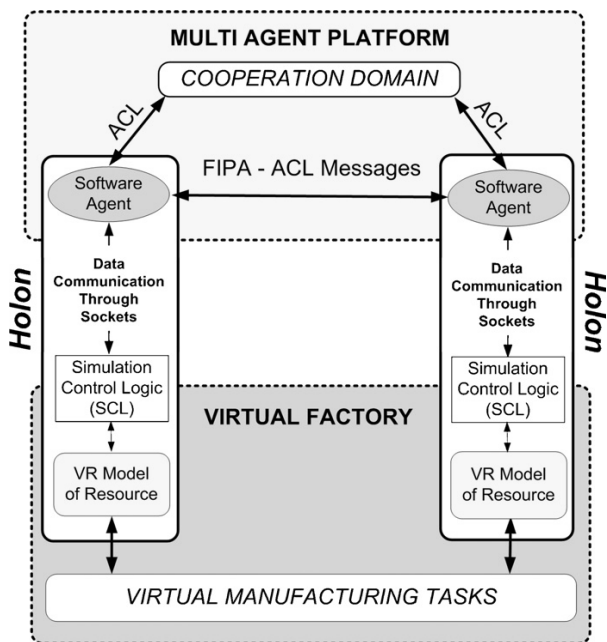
MULTI AGENT PLATFORM

COOPERATION DOMAIN

ACL

ACL

FIPA - ACL Messages

Software Agent

Software Agent

Holon

Data Communication Through Sockets

Data Communication Through Sockets

Holon

Simulation Control Logic (SCL)

VIRTUAL FACTORY

Simulation Control Logic (SCL)

VR Model of Resource

VR Model of Resource

VIRTUAL MANUFACTURING TASKS